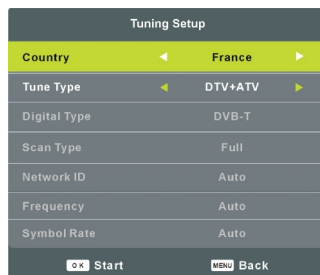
Tuning Setup

| | |
|---|---|
| Country | ◄ France ► |
| Tune Type | ◄ DTV+ATV ► |
| Digital Type | DVB-T |
| Scan Type | Full |
| Network ID | Auto |
| Frequency | Auto |
| Symbol Rate | Auto |

OK Start MENU Back